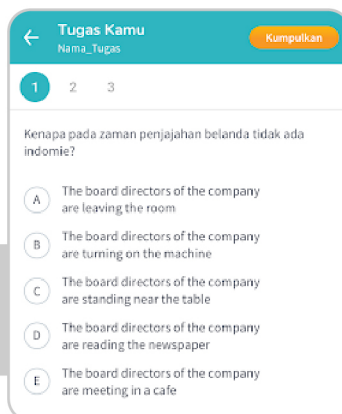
Tugas Kamu
Nama_Tugas

Kumpulkan

1 2 3

Kenapa pada zaman penjajahan belanda tidak ada indomie?

A The board directors of the company are leaving the room

B The board directors of the company are turning on the machine

C The board directors of the company are standing near the table

D The board directors of the company are reading the newspaper

E The board directors of the company are meeting in a cafe